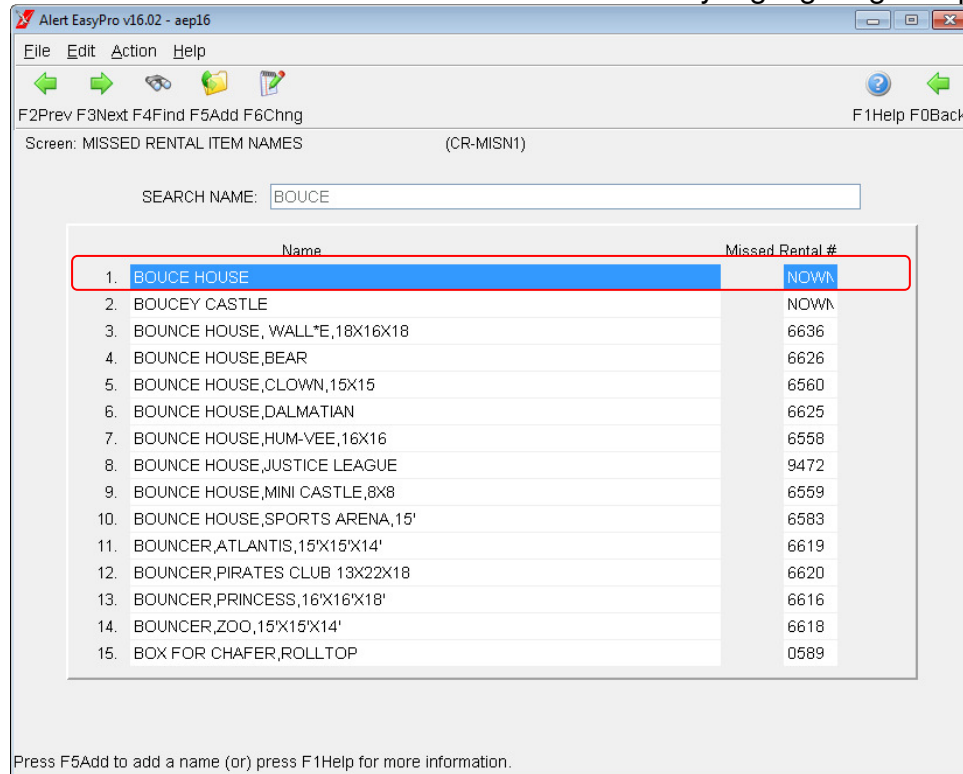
Alert EasyPro v16.02 - aep16

File Edit Action Help

F2Prev F3Next F4Find F5Add F6Chng

F1Help F0Back

Screen: MISSED RENTAL ITEM NAMES (CR-MISN1)

SEARCH NAME: BOUCE

| | Name | Missed Rental # |
|---|---|---|
| 1. | BOUCE HOUSE | NOWN |
| 2. | BOUCEY CASTLE | NOWN |
| 3. | BOUNCE HOUSE, WALL*E,18X16X18 | 6636 |
| 4. | BOUNCE HOUSE,BEAR | 6626 |
| 5. | BOUNCE HOUSE,CLOWN,15X15 | 6560 |
| 6. | BOUNCE HOUSE,DALMATIAN | 6625 |
| 7. | BOUNCE HOUSE,HUM-VEE,16X16 | 6558 |
| 8. | BOUNCE HOUSE,JUSTICE LEAGUE | 9472 |
| 9. | BOUNCE HOUSE,MINI CASTLE,8X8 | 6559 |
| 10. | BOUNCE HOUSE,SPORTS ARENA,15' | 6583 |
| 11. | BOUNCER,ATLANTIS,15'X15'X14' | 6619 |
| 12. | BOUNCER,PIRATES CLUB 13X22X18 | 6620 |
| 13. | BOUNCER,PRINCESS,16'X16'X18' | 6616 |
| 14. | BOUNCER,ZOO,15'X15'X14' | 6618 |
| 15. | BOX FOR CHAFER,ROLLTOP | 0589 |

Press F5Add to add a name (or) press F1Help for more information.